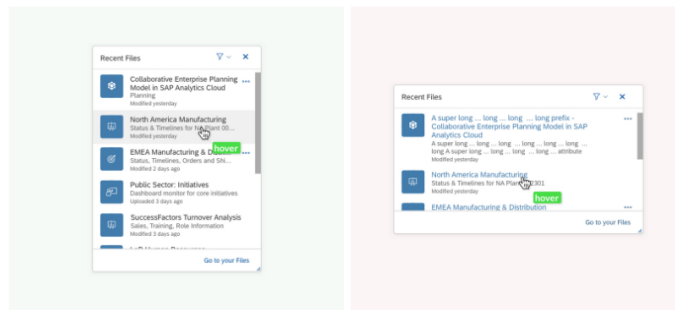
Recent Files

Collaborative Enterprise Planning Model in SAP Analytics Cloud
Planning
Modified yesterday

North America Manufacturing
Status & Timelines for NA Plant 00...
Modified yesterday
hover

EMEA Manufacturing & D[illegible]
Status, Timelines, Orders and Shi...
Modified 2 days ago

Public Sector: Initiatives
Dashboard monitor for core initiatives
Uploaded 3 days ago

SuccessFactors Turnover Analysis
Sales, Training, Role Information
Modified 3 days ago

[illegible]

Go to your Files

Recent Files

A super long ... long ... long ... long prefix - Collaborative Enterprise Planning Model in SAP Analytics Cloud
A super long ... long ... long ... long ... long ... long A super long ... long ... long ... long ... attribute
Modified yesterday

North America Manufacturing
Status & Timelines for NA Plant 0301
Modified yesterday
hover

EMEA Manufacturing & Distribution

Go to your Files